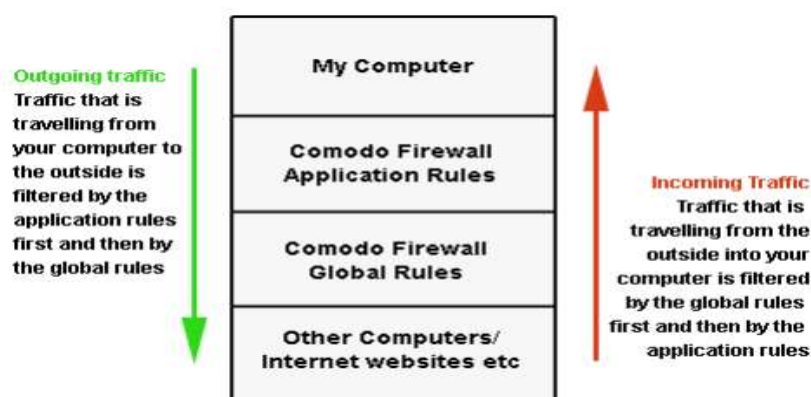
Outgoing traffic
Traffic that is travelling from your computer to the outside is filtered by the application rules first and then by the global rules

My Computer

Comodo Firewall Application Rules

Comodo Firewall Global Rules

Other Computers/ Internet websites etc

Incoming Traffic
Traffic that is travelling from the outside into your computer is filtered by the global rules first and then by the application rules